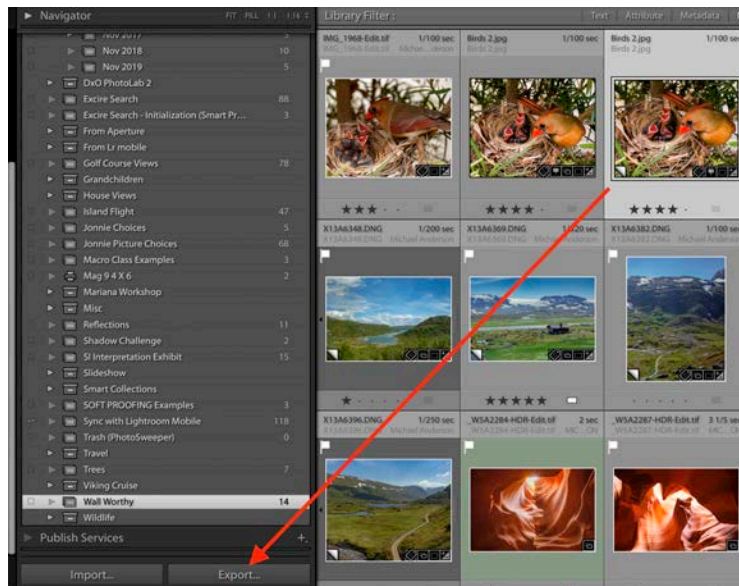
Navigator FIT FILL 1:1 1:16

Nov 2017
Nov 2018 10
Nov 2019 5
DxO PhotoLab 2
Excire Search 88
Excire Search - Initialization (Smart Pr... 3
From Aperture
From Lr mobile
Golf Course Views 78
Grandchildren
House Views
Island Flight 47
Jonnie Choices 5
Jonnie Picture Choices 68
Macro Class Examples 3
Mag 9 4 X 6 2
Mariana Workshop
Misc
Reflections 11
Shadow Challenge 2
SI Interpretation Exhibit 15
Slideshow
Smart Collections
SOFT PROOFING Examples 3
Sync with Lightroom Mobile 118
Trash (PhotoSweeper) 0
Travel
Trees 7
Viking Cruise
Wall Worthy 14
Wildlife

Publish Services +

Import... Export...

Library Filter : Text Attribute Metadata

IMG_1968-Edit.tif 1/100 sec
IMG_1968-Edit.tif Michael Anderson
Birds 2.jpg 1/100 sec
Birds 2.jpg
Birds 2.jpg 1/100 sec
Birds 2.jpg

X13A6348.DNG 1/200 sec
X13A6348.DNG Michael Anderson
X13A6369.DNG 1/320 sec
X13A6369.DNG Michael Anderson
X13A6382.DNG
X13A6382.DNG Michael Anderson

X13A6396.DNG 1/250 sec
X13A6396.DNG Michael Anderson
_WSA2284-HDR-Edit.tif 2 sec
_WSA2284-HDR-Edit.tif MIC...ON
_WSA2287-HDR-Edit.tif 3 1/5 sec
_WSA2287-HDR-Edit.tif MIC...ON